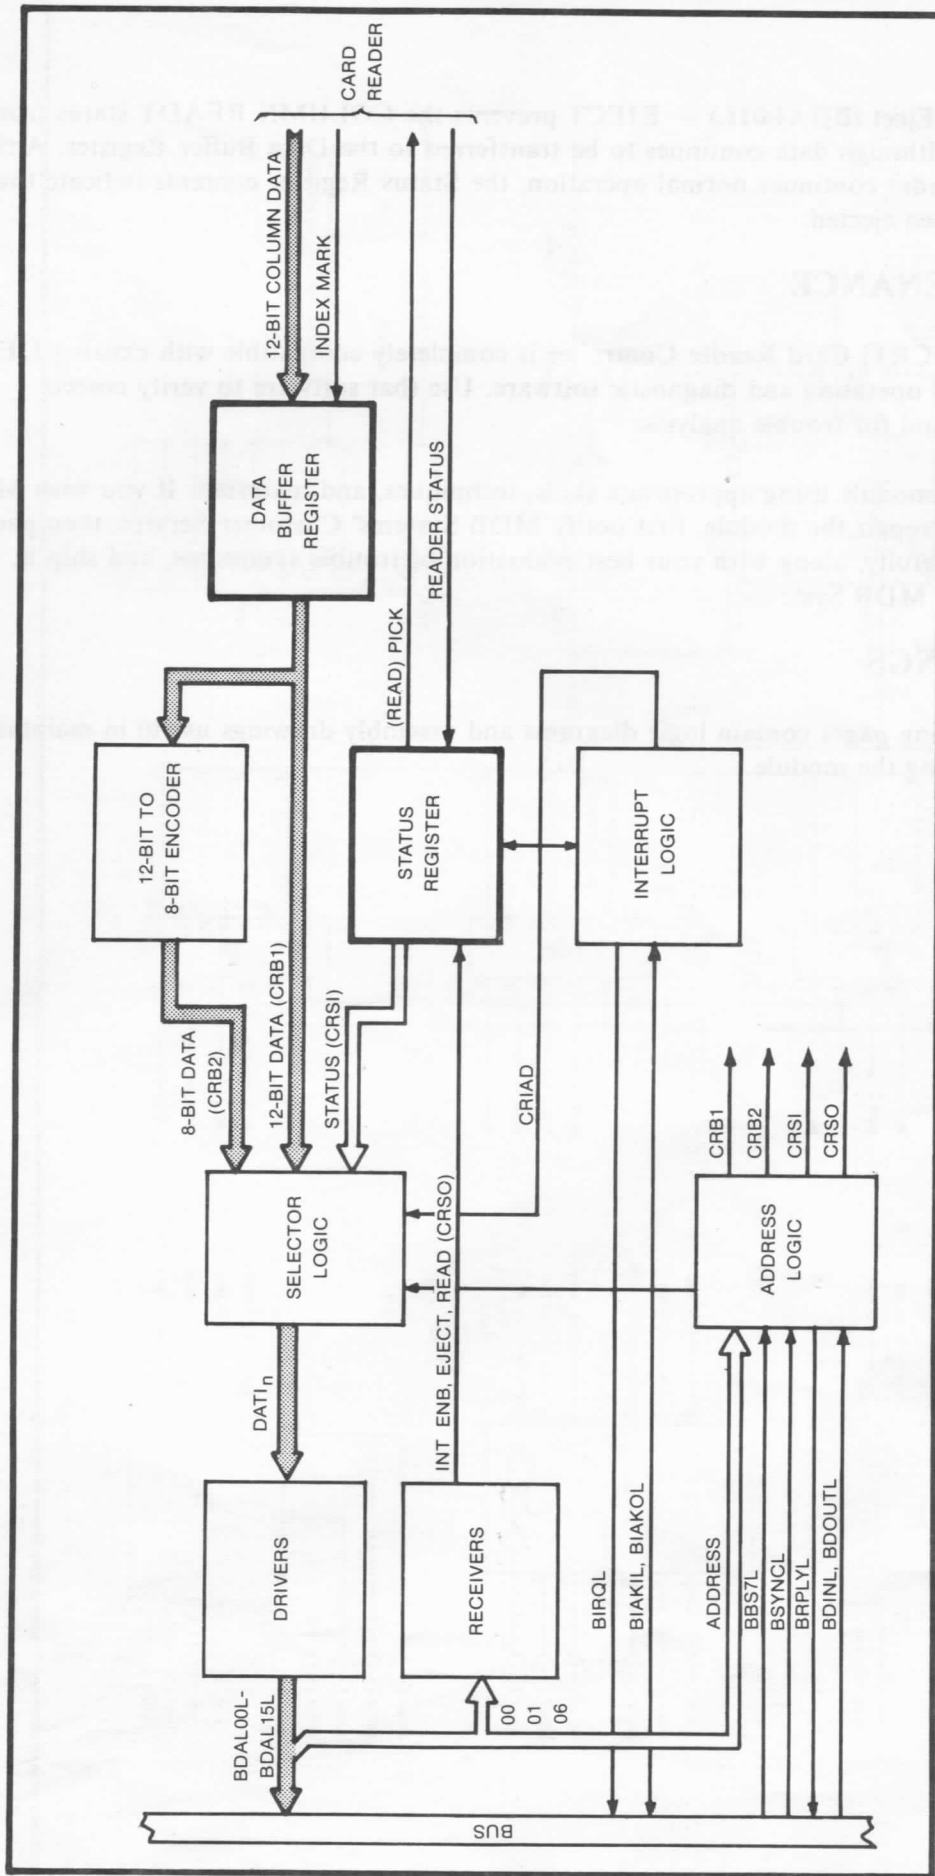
CARD READER

12-BIT COLUMN DATA

INDEX MARK

DATA BUFFER REGISTER

READER STATUS

(READ) PICK

12-BIT TO 8-BIT ENCODER

STATUS REGISTER

INTERRUPT LOGIC

8-BIT DATA (CRB2)

12-BIT DATA (CRB1)

STATUS (CRSI)

CRIAD

SELECTOR LOGIC

INT ENB, EJECT, READ (CRSO)

CRB1
CRB2
CRSI
CRSO

ADDRESS LOGIC

DATI$_n$

DRIVERS

RECEIVERS

BIRQL

BIAKIL, BIAKOL

ADDRESS

BBS7L
BSYNCL
BRPLYL
BDINL, BDOUTL

00
01
06

BDAL00L-BDAL15L

BUS